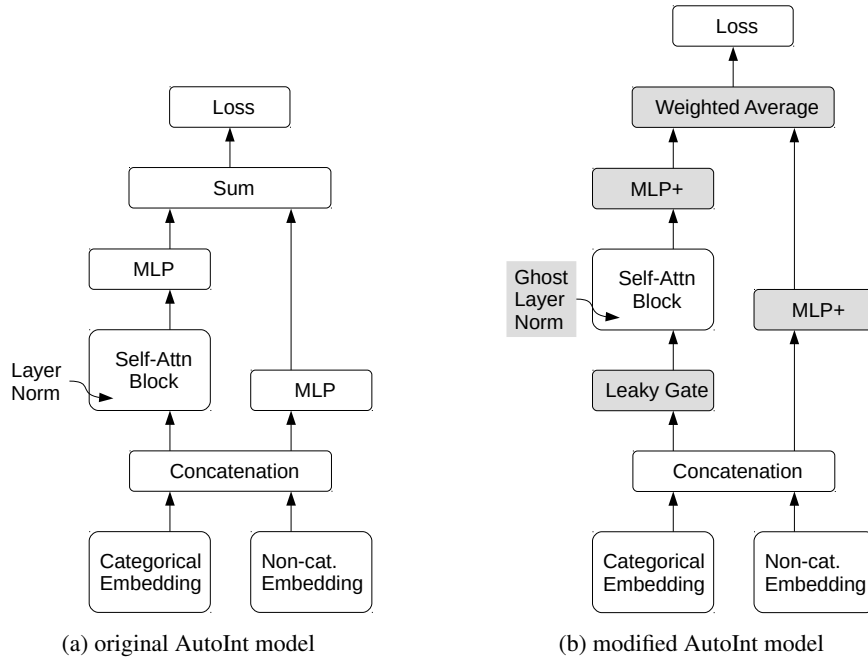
Loss

Sum

MLP

Layer Norm

Self-Attn Block

MLP

Concatenation

Categorical Embedding

Non-cat. Embedding

(a) original AutoInt model

Loss

Weighted Average

MLP+

Ghost Layer Norm

Self-Attn Block

MLP+

Leaky Gate

Concatenation

Categorical Embedding

Non-cat. Embedding

(b) modified AutoInt model